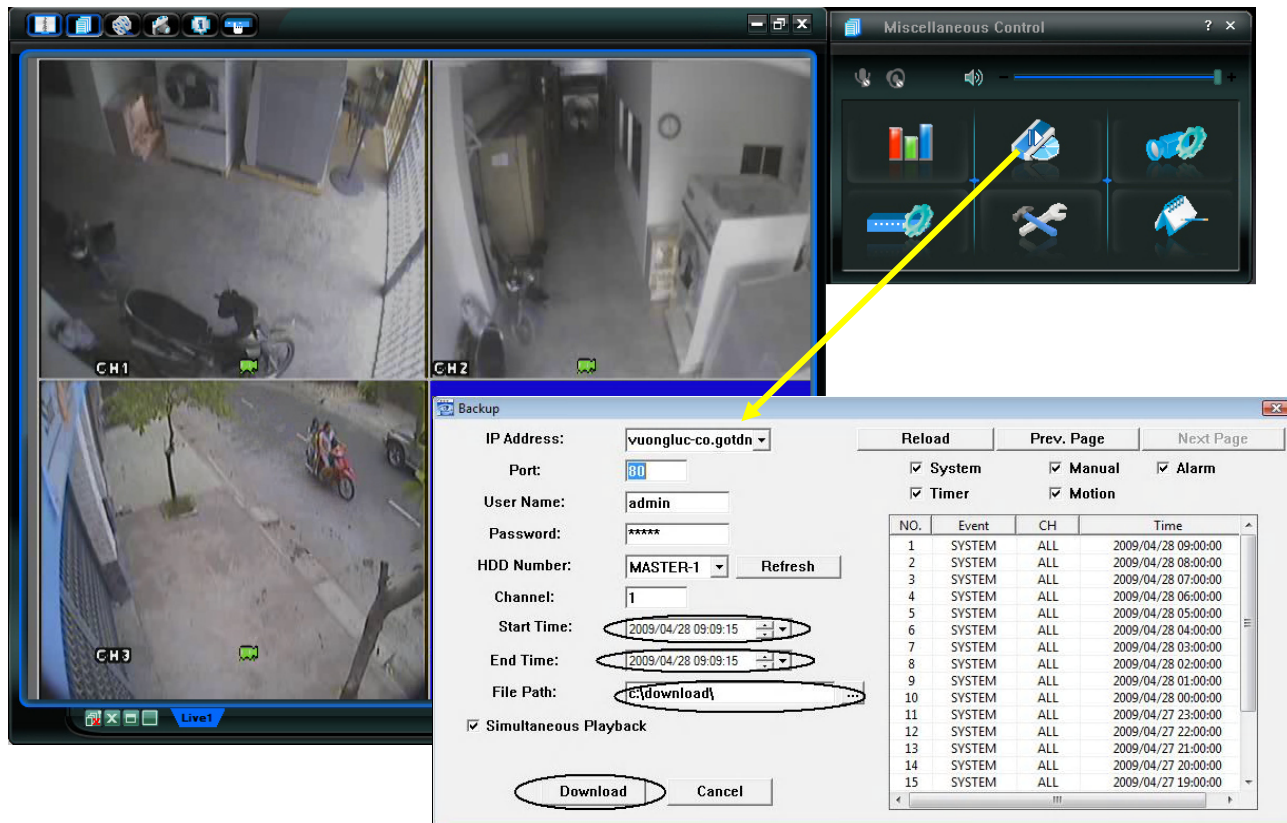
Miscellaneous Control ? ×

CH1
CH2
CH3

Live1

Backup

IP Address: vuongluc-co.gotdn
Port: 80
User Name: admin
Password: *****
HDD Number: MASTER-1 Refresh
Channel: 1
Start Time: 2009/04/28 09:09:15
End Time: 2009/04/28 09:09:15
File Path: C:\download\ ...
☑ Simultaneous Playback

Download Cancel

Reload Prev. Page Next Page

☑ System ☑ Manual ☑ Alarm
☑ Timer ☑ Motion

| NO. | Event | CH | Time |
|---|---|---|---|
| 1 | SYSTEM | ALL | 2009/04/28 09:00:00 |
| 2 | SYSTEM | ALL | 2009/04/28 08:00:00 |
| 3 | SYSTEM | ALL | 2009/04/28 07:00:00 |
| 4 | SYSTEM | ALL | 2009/04/28 06:00:00 |
| 5 | SYSTEM | ALL | 2009/04/28 05:00:00 |
| 6 | SYSTEM | ALL | 2009/04/28 04:00:00 |
| 7 | SYSTEM | ALL | 2009/04/28 03:00:00 |
| 8 | SYSTEM | ALL | 2009/04/28 02:00:00 |
| 9 | SYSTEM | ALL | 2009/04/28 01:00:00 |
| 10 | SYSTEM | ALL | 2009/04/28 00:00:00 |
| 11 | SYSTEM | ALL | 2009/04/27 23:00:00 |
| 12 | SYSTEM | ALL | 2009/04/27 22:00:00 |
| 13 | SYSTEM | ALL | 2009/04/27 21:00:00 |
| 14 | SYSTEM | ALL | 2009/04/27 20:00:00 |
| 15 | SYSTEM | ALL | 2009/04/27 19:00:00 |